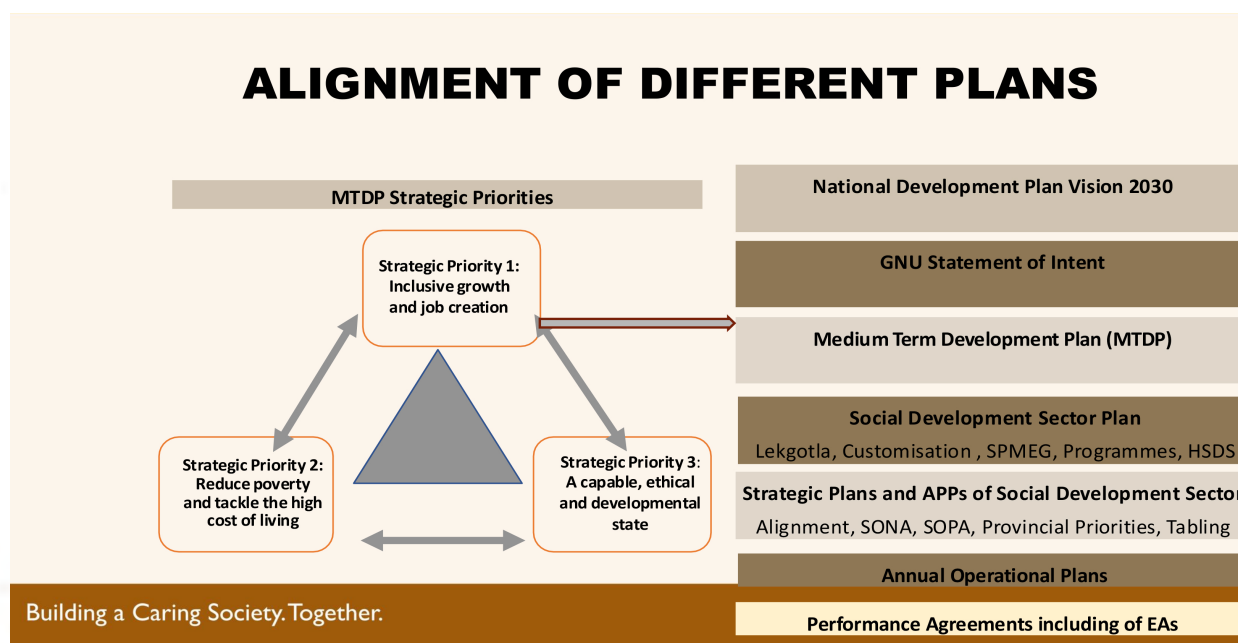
ALIGNMENT OF DIFFERENT PLANS

MTDP Strategic Priorities

Strategic Priority 1: Inclusive growth and job creation

Strategic Priority 2: Reduce poverty and tackle the high cost of living

Strategic Priority 3: A capable, ethical and developmental state

National Development Plan Vision 2030

GNU Statement of Intent

Medium Term Development Plan (MTDP)

Social Development Sector Plan

Lekgotla, Customisation , SPMEG, Programmes, HSDS

Strategic Plans and APPs of Social Development Sector

Alignment, SONA, SOPA, Provincial Priorities, Tabling

Annual Operational Plans

Performance Agreements including of EAs

Building a Caring Society. Together.